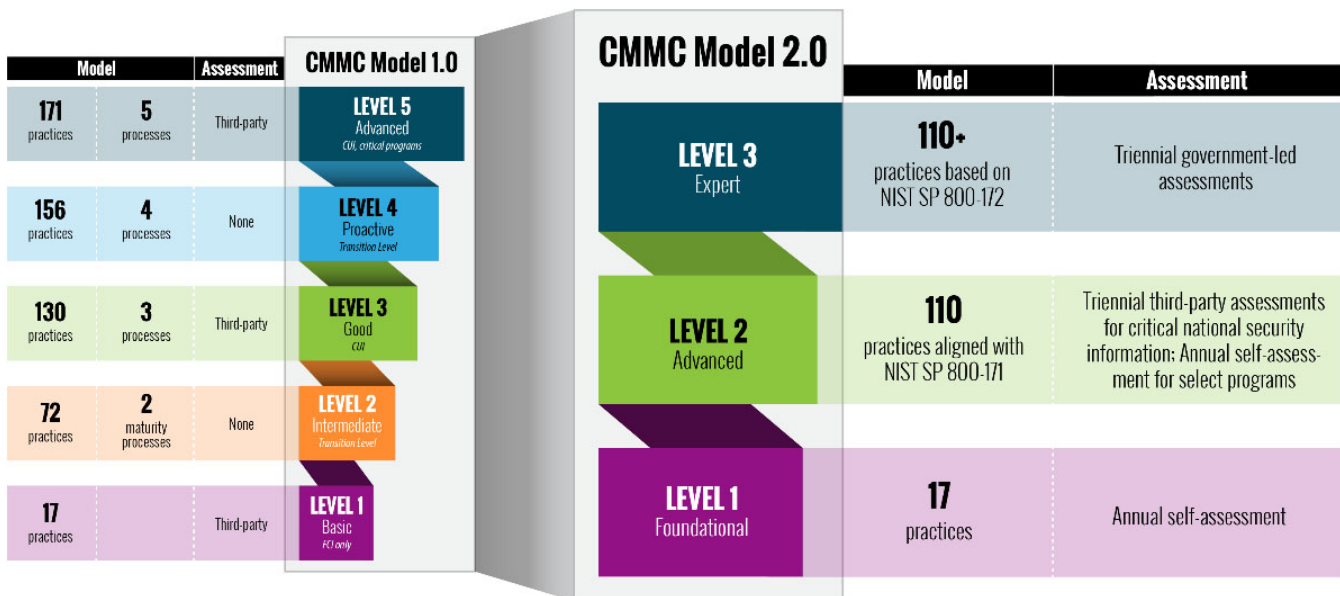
| Model | | Assessment |
|---|---|---|
| 171 practices | 5 processes | Third-party |
| 156 practices | 4 processes | None |
| 130 practices | 3 processes | Third-party |
| 72 practices | 2 maturity processes | None |
| 17 practices | | Third-party |

CMMC Model 1.0

LEVEL 5
Advanced
CUI, critical programs

LEVEL 4
Proactive
Transition Level

LEVEL 3
Good
CUI

LEVEL 2
Intermediate
Transition Level

LEVEL 1
Basic
FCI only

CMMC Model 2.0

| | Model | Assessment |
|---|---|---|
| LEVEL 3 Expert | 110+ practices based on NIST SP 800-172 | Triennial government-led assessments |
| LEVEL 2 Advanced | 110 practices aligned with NIST SP 800-171 | Triennial third-party assessments for critical national security information; Annual self-assessment for select programs |
| LEVEL 1 Foundational | 17 practices | Annual self-assessment |